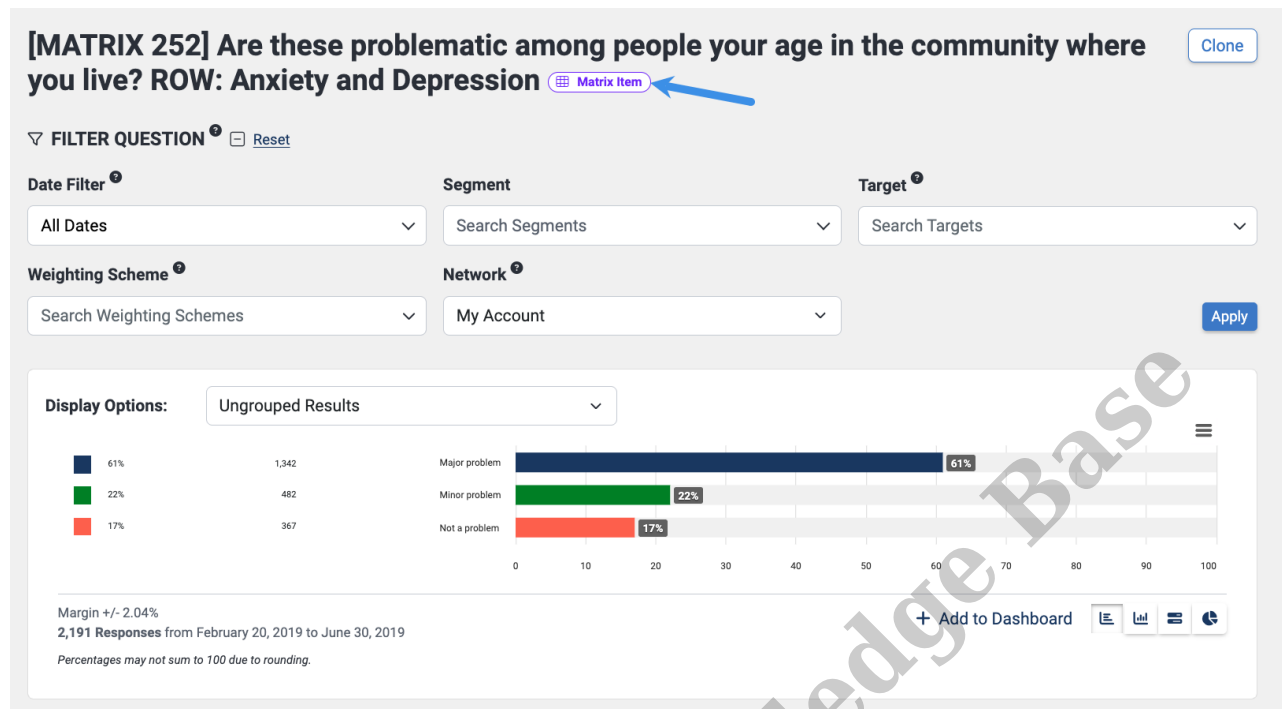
[MATRIX 252] Are these problematic among people your age in the community where you live? ROW: Anxiety and Depression Matrix Item

Clone

FILTER QUESTION Reset

Date Filter
All Dates

Segment
Search Segments

Target
Search Targets

Weighting Scheme
Search Weighting Schemes

Network
My Account

Apply

Display Options: Ungrouped Results

| | | |
|---|---|---|
| 61% | 1,342 | Major problem |
| 22% | 482 | Minor problem |
| 17% | 367 | Not a problem |

61%
22%
17%

0 10 20 30 40 50 60 70 80 90 100

Margin +/- 2.04%
2,191 Responses from February 20, 2019 to June 30, 2019
Percentages may not sum to 100 due to rounding.

+ Add to Dashboard

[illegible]ledge Base